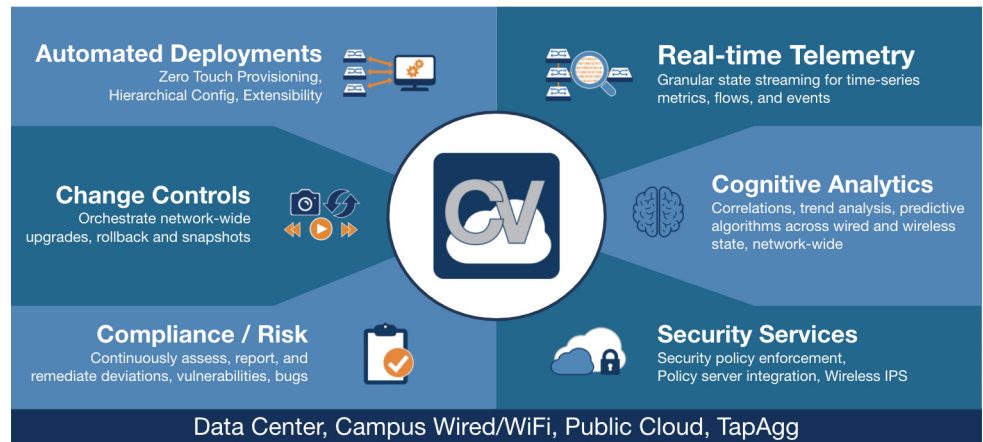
Automated Deployments
Zero Touch Provisioning, Hierarchical Config, Extensibility

Real-time Telemetry
Granular state streaming for time-series metrics, flows, and events

Change Controls
Orchestrate network-wide upgrades, rollback and snapshots

CV

Cognitive Analytics
Correlations, trend analysis, predictive algorithms across wired and wireless state, network-wide

Compliance / Risk
Continuously assess, report, and remediate deviations, vulnerabilities, bugs

Security Services
Security policy enforcement, Policy server integration, Wireless IPS

Data Center, Campus Wired/WiFi, Public Cloud, TapAgg